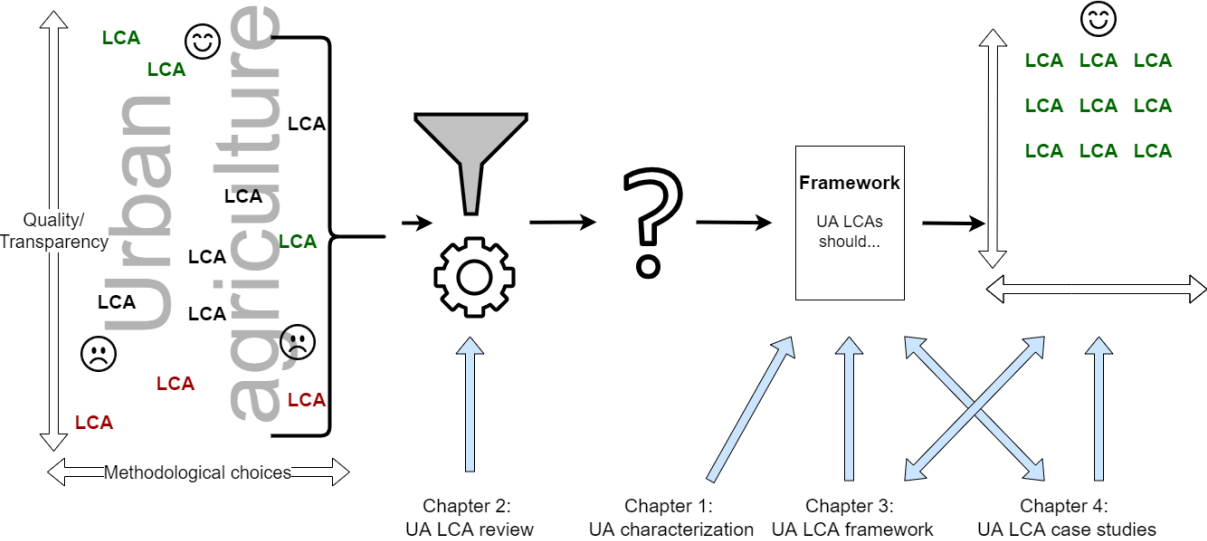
Quality/
Transparency

Urban agriculture

LCA
LCA
LCA
LCA
LCA
LCA
LCA
LCA
LCA
LCA
LCA

Methodological choices

Framework
UA LCAs should...

LCA LCA LCA
LCA LCA LCA
LCA LCA LCA

Chapter 2:
UA LCA review

Chapter 1:
UA characterization

Chapter 3:
UA LCA framework

Chapter 4:
UA LCA case studies